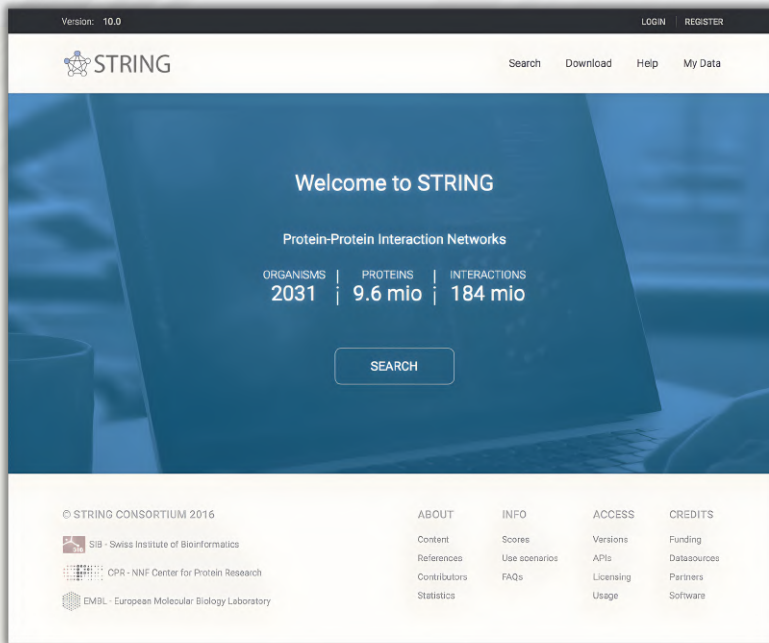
Version: 10.0

LOGIN | REGISTER

STRING

Search Download Help My Data

Welcome to STRING

Protein-Protein Interaction Networks

| ORGANISMS | PROTEINS | INTERACTIONS |
|---|---|---|
| 2031 | 9.6 mio | 184 mio |

SEARCH

© STRING CONSORTIUM 2016

SIB - Swiss Institute of Bioinformatics

CPR - NNF Center for Protein Research

EMBL - European Molecular Biology Laboratory

ABOUT
Content
References
Contributors
Statistics

INFO
Scores
Use scenarios
FAQs

ACCESS
Versions
APIs
Licensing
Usage

CREDITS
Funding
Datasources
Partners
Software